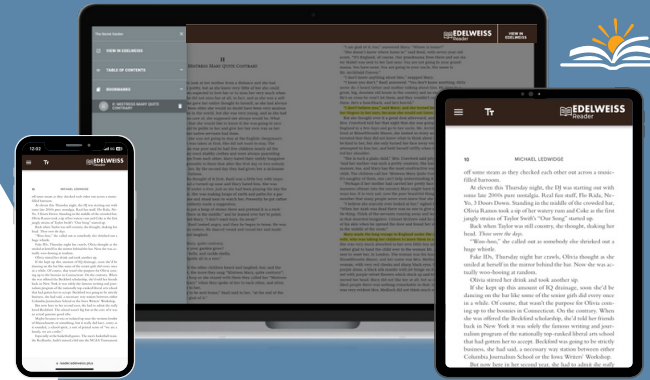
EDELWEISS Reader

VIEW IN EDELWEISS

TABLE OF CONTENTS

BOOKMARKS

II: MISTRESS MARY QUITE CONTRARY

11

MISTRESS MARY QUITE CONTRARY

10

MICHAEL LEDWIDGE

off some steam as they checked each other out across a music-filled business.

At eleven this Thursday night, the DJ was starting out with some fine 2000s pure nostalgia. Real old stuff. Pile Ride, No-Yo, 3 Doors Down. Standing in the middle of the crowded bar, Olivia Ramos took a sip of her watery rum and Coke as the first jangly strains of Taylor Swift's "Our Song" started up.

Back when Taylor was still country, she thought, shaking her head. Then were the days.

"Woo-hoo," she called out as somebody else shrieked out a huge whistle.

Fake IDs, Thursday night bar crawls, Olivia thought as she stretched it herself in the mirror behind the bar. Now she was actually woo-hooing at random.

Olivia stirred her drink and took another sip.

If you said to this amount of IQ drainage, soon she'd be dancing on the bar like some of the senior girls did every once in a while. Of course, that wasn't the purpose of Olivia coming up to the bounce in Connecticut. On the contrary. When she was offered the Brickford scholarship, she'd told her friends back in New York it was solely the famous writing and journalism program of the nationally top-ranked liberal arts school that had gotten her to accept. Brickford was going to be strictly business, she had said, a necessary way station between either Columbia Journalism School or the Iowa Writers' Workshop.

But now here in her second year, she had to admit the tally

12:02

Tr

EDELWEISS Reader

VIEW IN EDELWEISS